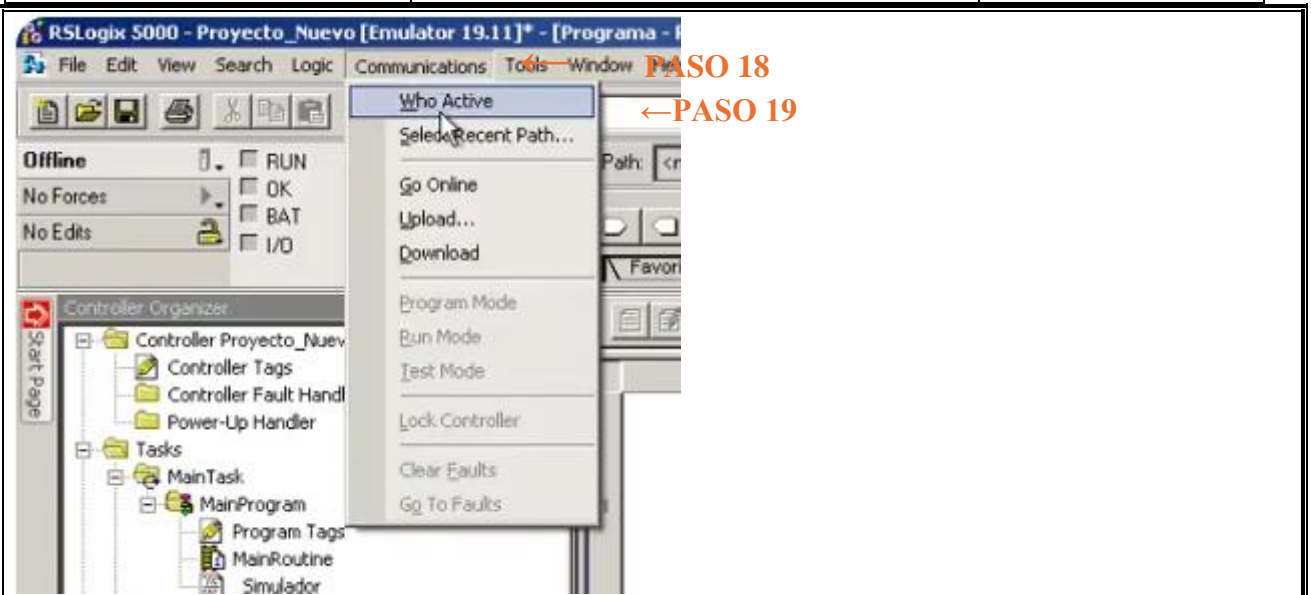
RSLogix 5000 - Proyecto_Nuevo [Emulator 19.11]* - [Programa - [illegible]

File Edit View Search Logic Communications Tools Window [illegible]

←PASO 18

Who Active

←PASO 19

Select Recent Path...

Go Online

Upload...

Download

Program Mode

Run Mode

Test Mode

Lock Controller

Clear Faults

Go To Faults

Offline

No Forces

No Edits

RUN

OK

BAT

I/O

Path: <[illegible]

Favori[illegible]

Start Page

Controller Organizer

Controller Proyecto_Nuev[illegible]

Controller Tags

Controller Fault Handl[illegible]

Power-Up Handler

Tasks

MainTask

MainProgram

Program Tags

MainRoutine

Simulador